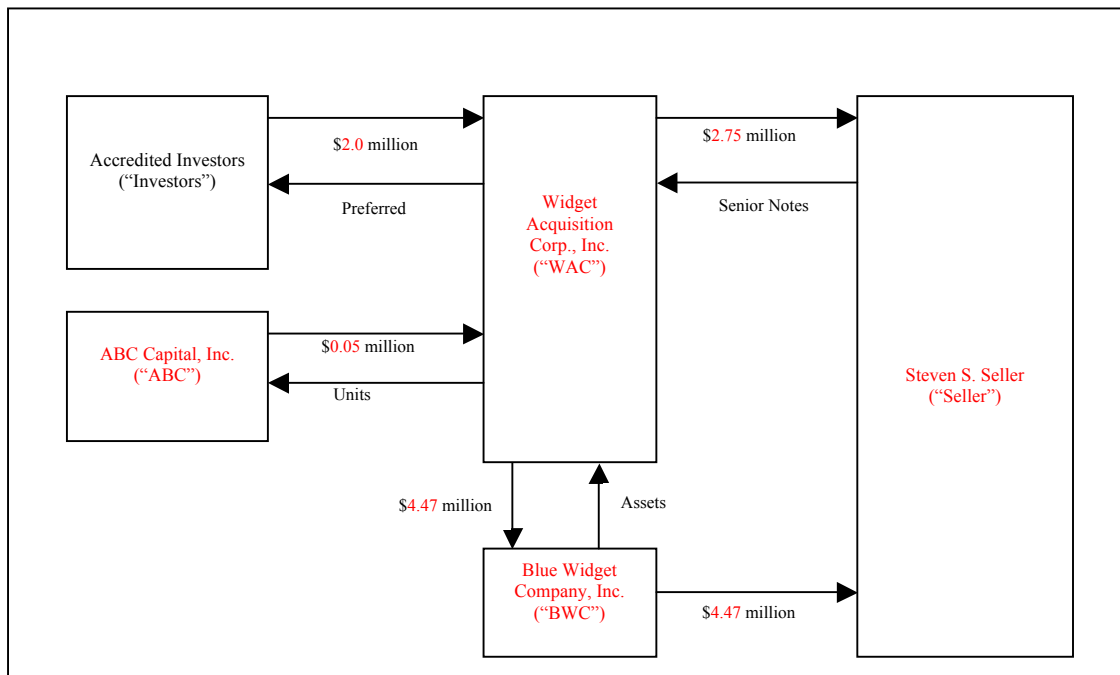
Accredited Investors
(“Investors”)

$2.0 million

Preferred

Widget
Acquisition
Corp., Inc.
(“WAC”)

$2.75 million

Senior Notes

ABC Capital, Inc.
(“ABC”)

$0.05 million

Units

Steven S. Seller
(“Seller”)

$4.47 million

Assets

Blue Widget
Company, Inc.
(“BWC”)

$4.47 million